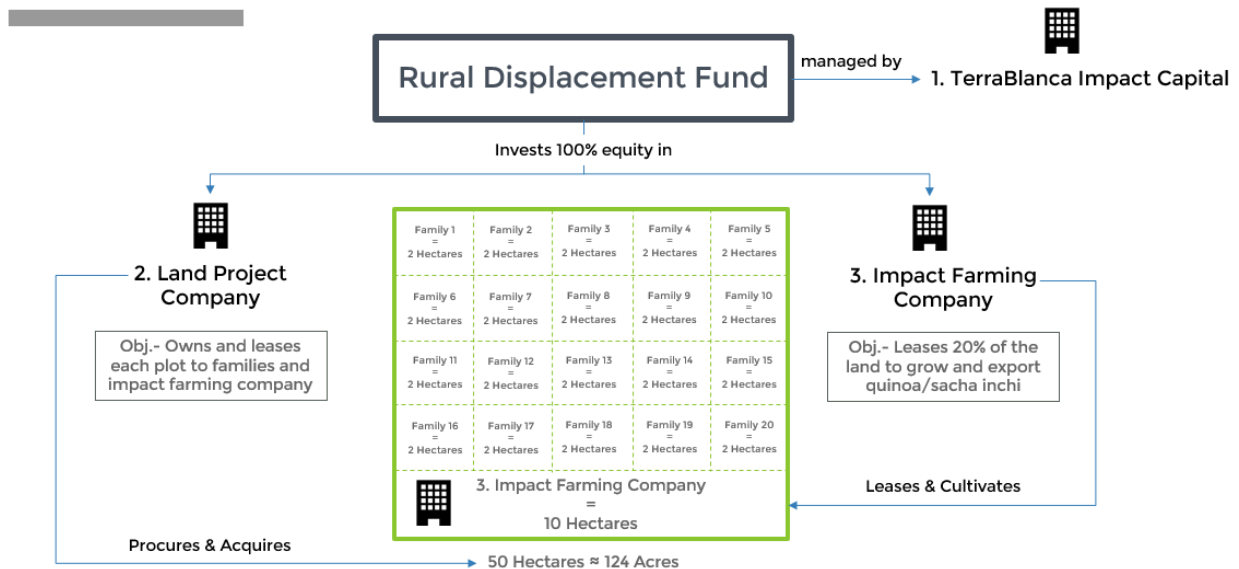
Rural Displacement Fund

managed by

1. TerraBlanca Impact Capital

Invests 100% equity in

2. Land Project Company

Obj.- Owns and leases each plot to families and impact farming company

| Family 1 = 2 Hectares | Family 2 = 2 Hectares | Family 3 = 2 Hectares | Family 4 = 2 Hectares | Family 5 = 2 Hectares |
|---|---|---|---|---|
| Family 6 = 2 Hectares | Family 7 = 2 Hectares | Family 8 = 2 Hectares | Family 9 = 2 Hectares | Family 10 = 2 Hectares |
| Family 11 = 2 Hectares | Family 12 = 2 Hectares | Family 13 = 2 Hectares | Family 14 = 2 Hectares | Family 15 = 2 Hectares |
| Family 16 = 2 Hectares | Family 17 = 2 Hectares | Family 18 = 2 Hectares | Family 19 = 2 Hectares | Family 20 = 2 Hectares |

3. Impact Farming Company = 10 Hectares

3. Impact Farming Company

Obj.- Leases 20% of the land to grow and export quinoa/sacha inchi

Leases & Cultivates

Procures & Acquires

50 Hectares ≈ 124 Acres